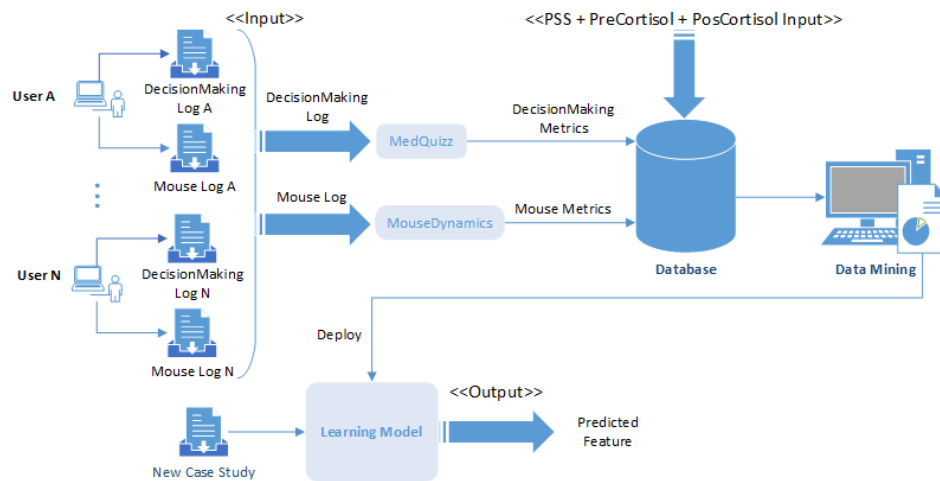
<<Input>>

<<PSS + PreCortisol + PosCortisol Input>>

User A

DecisionMaking Log A

Mouse Log A

User N

DecisionMaking Log N

Mouse Log N

DecisionMaking Log

MedQuizz

DecisionMaking Metrics

Mouse Log

MouseDynamics

Mouse Metrics

Database

Data Mining

Deploy

New Case Study

Learning Model

<<Output>>

Predicted Feature